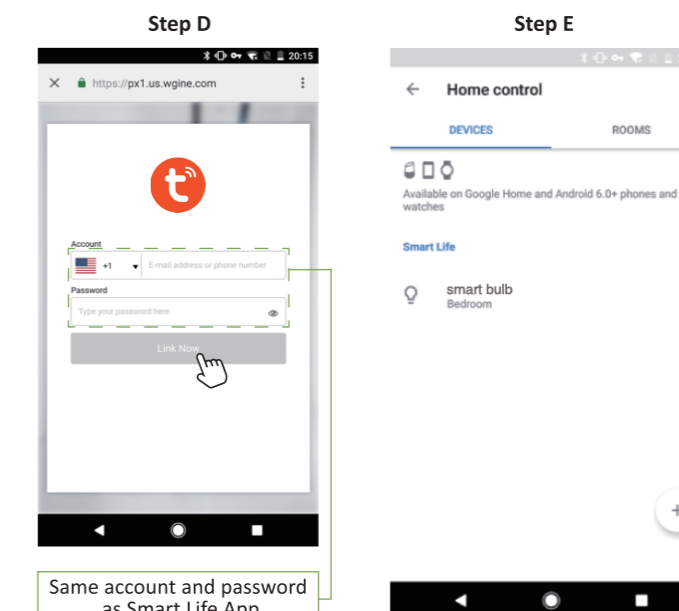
Step D

20:15

https://px1.us.wgine.com

Account

+1

E-mail address or phone number

Password

Type your password here

Link Now

Same account and password as Smart Life App

Step E

Home control

DEVICES

ROOMS

Available on Google Home and Android 6.0+ phones and watches

Smart Life

smart bulb
Bedroom

+